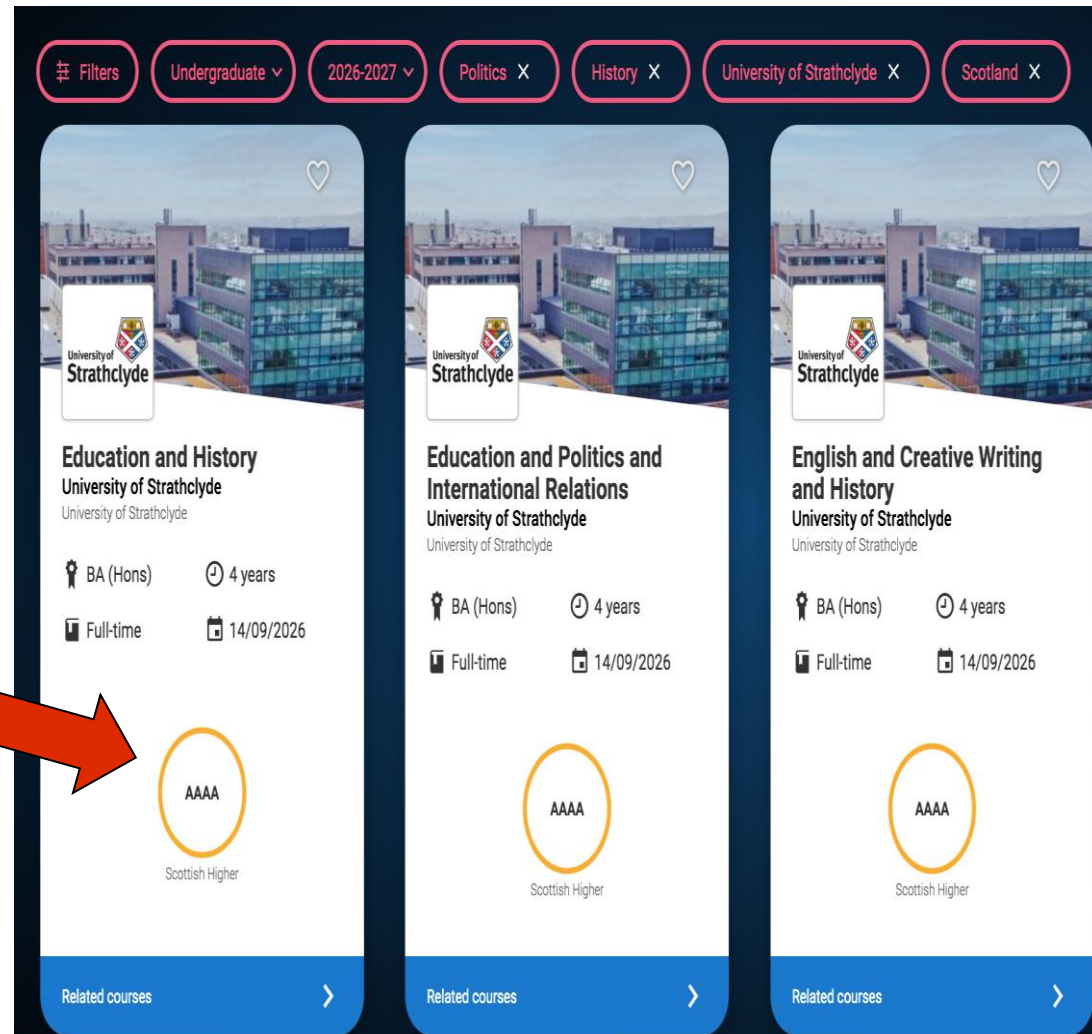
Filters Undergraduate 2026-2027 Politics X History X University of Strathclyde X Scotland X

University of Strathclyde

Education and History
University of Strathclyde
University of Strathclyde

BA (Hons) 4 years
Full-time 14/09/2026

AAAA
Scottish Higher

Related courses

University of Strathclyde

Education and Politics and International Relations
University of Strathclyde
University of Strathclyde

BA (Hons) 4 years
Full-time 14/09/2026

AAAA
Scottish Higher

Related courses

University of Strathclyde

English and Creative Writing and History
University of Strathclyde
University of Strathclyde

BA (Hons) 4 years
Full-time 14/09/2026

AAAA
Scottish Higher

Related courses